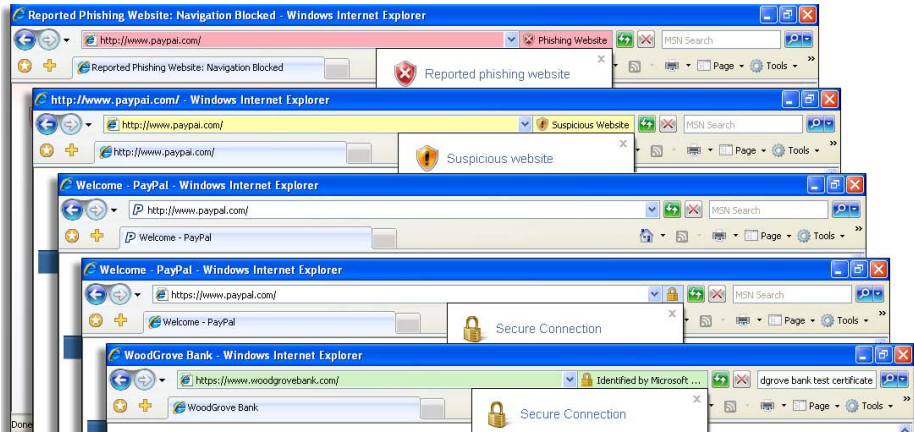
Reported Phishing Website: Navigation Blocked - Windows Internet Explorer
http://www.paypai.com/
Phishing Website
MSN Search
Reported Phishing Website: Navigation Blocked
Reported phishing website
Page
Tools

http://www.paypai.com/ - Windows Internet Explorer
http://www.paypai.com/
Suspicious Website
MSN Search
http://www.paypai.com/
Suspicious website
Page
Tools

Welcome - PayPal - Windows Internet Explorer
http://www.paypal.com/
MSN Search
Welcome - PayPal
Page
Tools

Welcome - PayPal - Windows Internet Explorer
https://www.paypal.com/
MSN Search
Welcome - PayPal
Secure Connection
Page
Tools

WoodGrove Bank - Windows Internet Explorer
https://www.woodgrovebank.com/
Identified by Microsoft ...
dgrove bank test certificate
WoodGrove Bank
Secure Connection
Page
Tools
Done